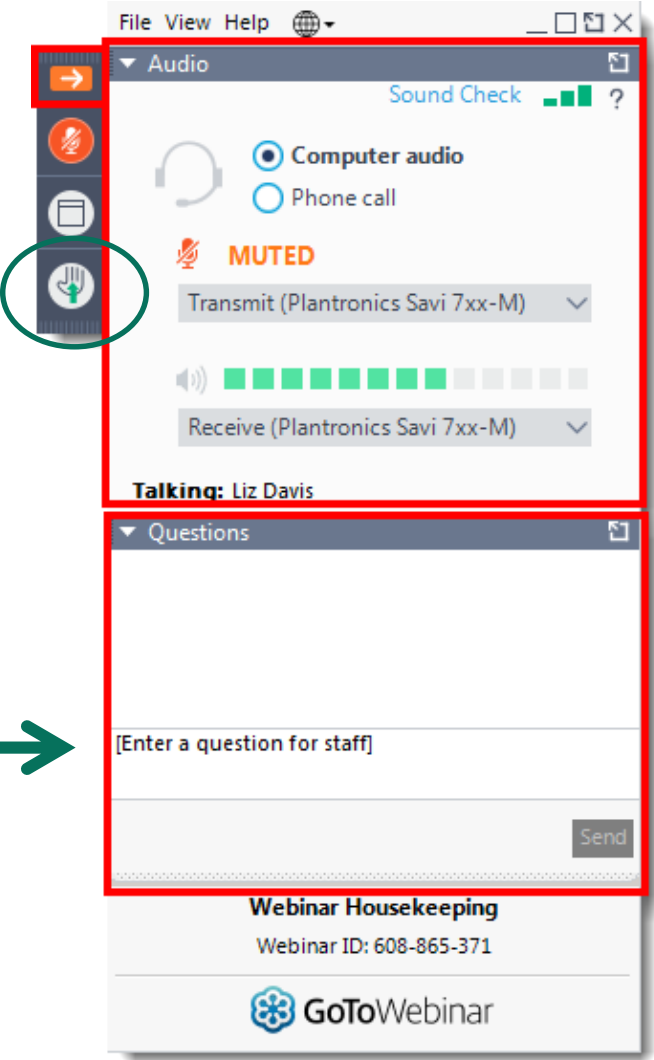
File View Help

Audio

Sound Check ?

Computer audio

Phone call

MUTED

Transmit (Plantronics Savi 7xx-M)

Receive (Plantronics Savi 7xx-M)

Talking: Liz Davis

Questions

[Enter a question for staff]

Send

Webinar Housekeeping

Webinar ID: 608-865-371

GoToWebinar